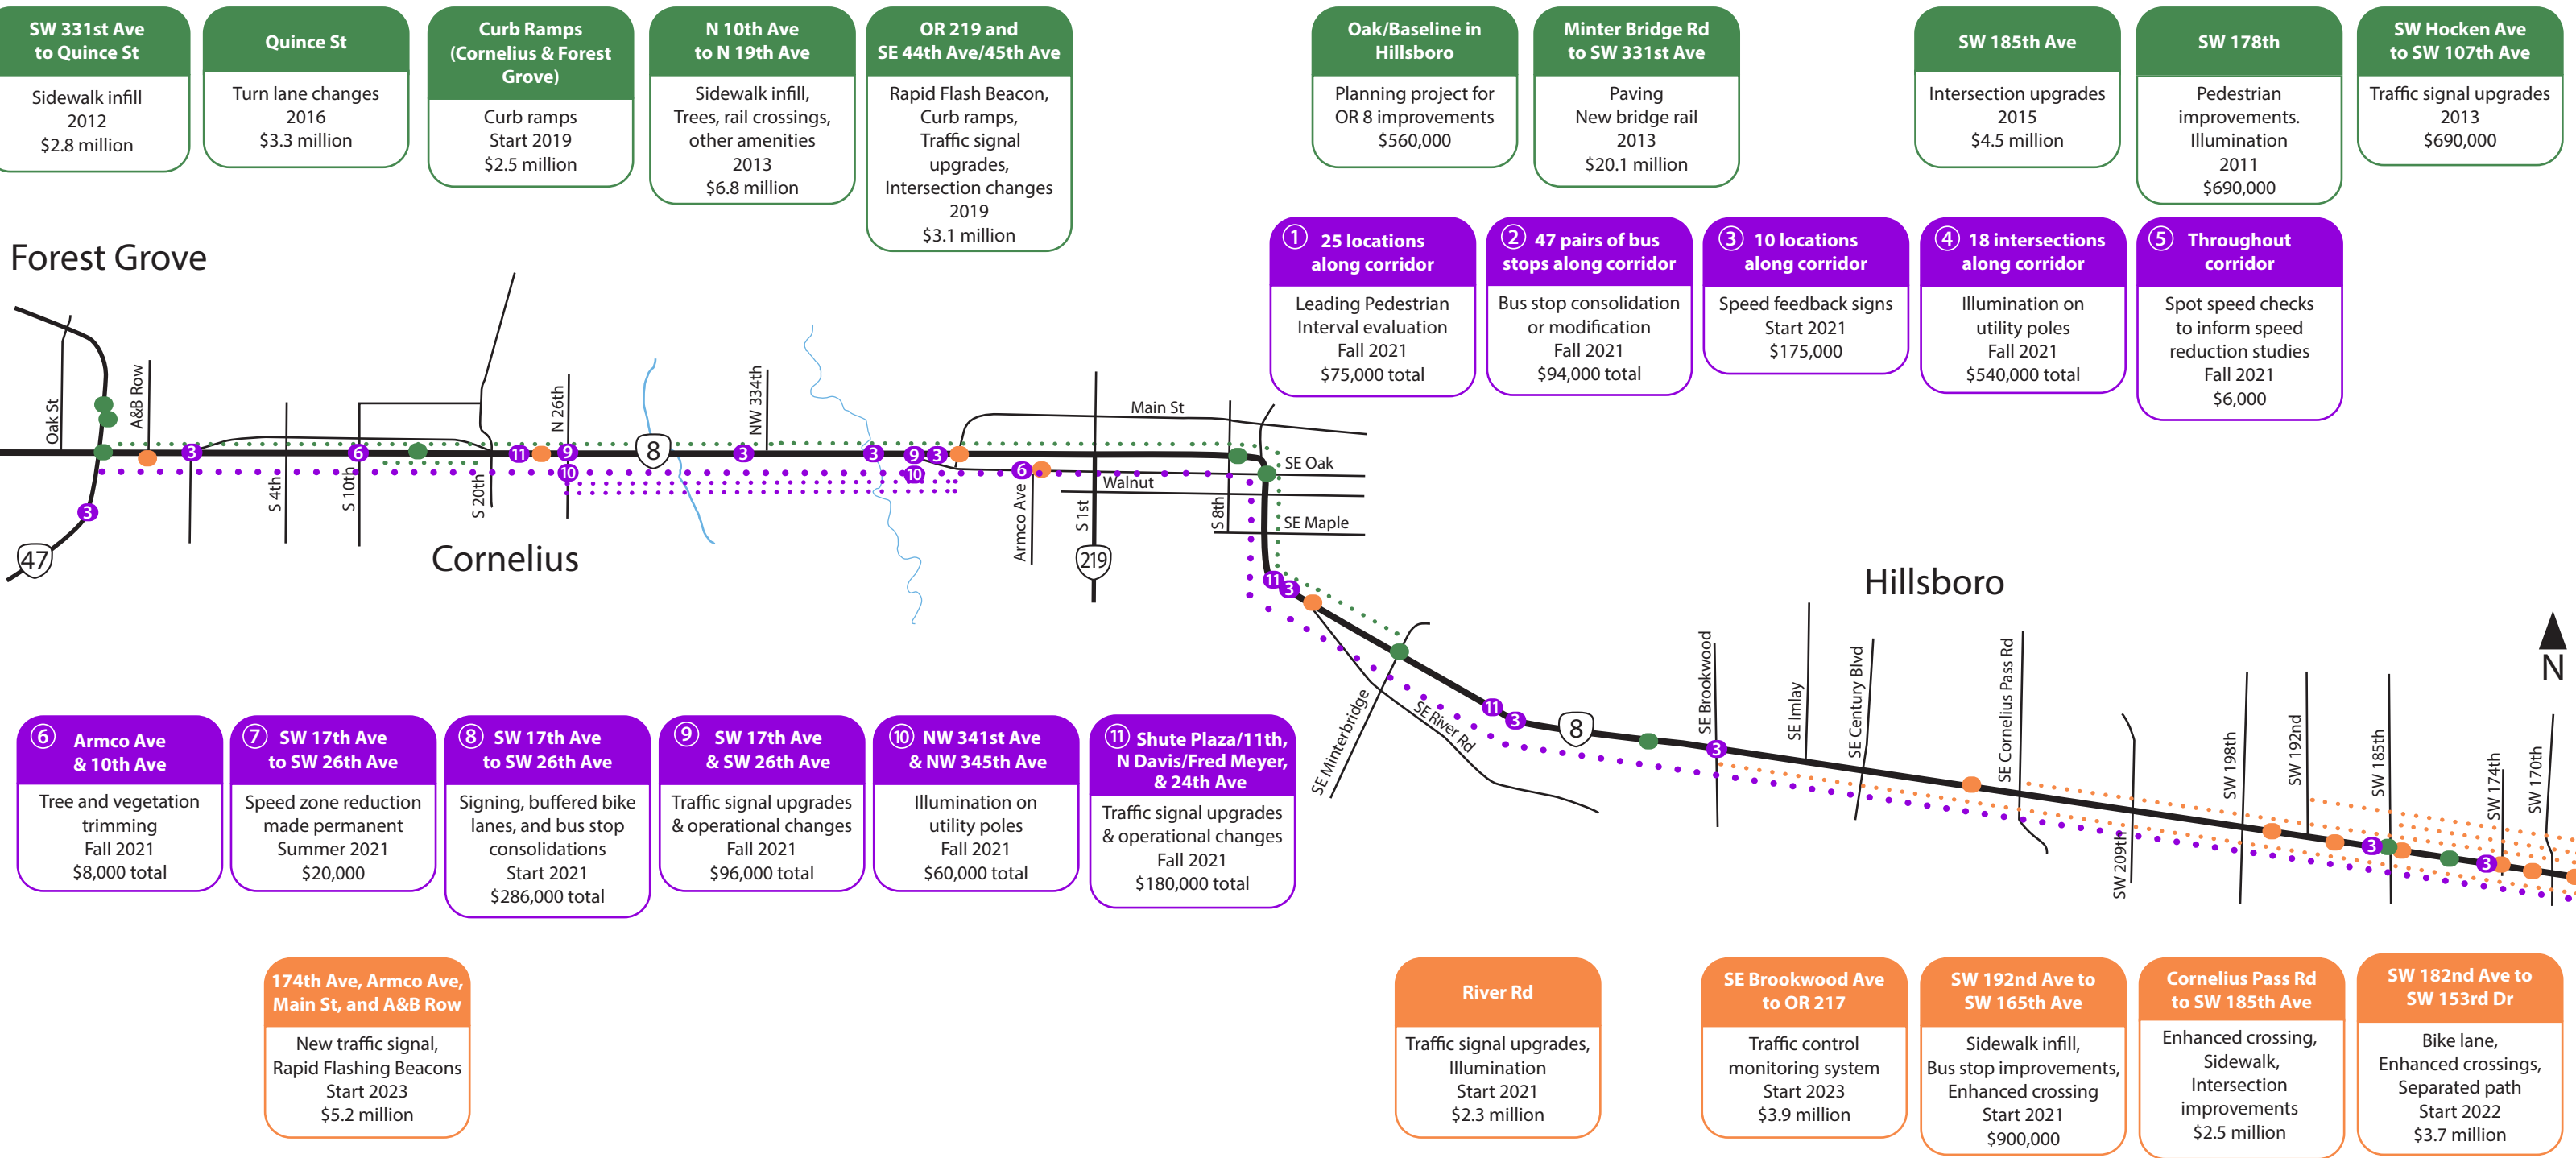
SW 331st Ave to Quince St
Sidewalk infill
2012
$2.8 million

Quince St
Turn lane changes
2016
$3.3 million

Curb Ramps (Cornelius & Forest Grove)
Curb ramps
Start 2019
$2.5 million

N 10th Ave to N 19th Ave
Sidewalk infill, Trees, rail crossings, other amenities
2013
$6.8 million

OR 219 and SE 44th Ave/45th Ave
Rapid Flash Beacon, Curb ramps, Traffic signal upgrades, Intersection changes
2019
$3.1 million

Oak/Baseline in Hillsboro
Planning project for OR 8 improvements
$560,000

Minter Bridge Rd to SW 331st Ave
Paving
New bridge rail
2013
$20.1 million

SW 185th Ave
Intersection upgrades
2015
$4.5 million

SW 178th
Pedestrian improvements. Illumination
2011
$690,000

SW Hocken Ave to SW 107th Ave
Traffic signal upgrades
2013
$690,000

① 25 locations along corridor
Leading Pedestrian Interval evaluation
Fall 2021
$75,000 total

② 47 pairs of bus stops along corridor
Bus stop consolidation or modification
Fall 2021
$94,000 total

③ 10 locations along corridor
Speed feedback signs
Start 2021
$175,000

④ 18 intersections along corridor
Illumination on utility poles
Fall 2021
$540,000 total

⑤ Throughout corridor
Spot speed checks to inform speed reduction studies
Fall 2021
$6,000

Forest Grove
Oak St
A&B Row
S 4th
S 10th
N 26th
S 20th
NW 334th
Main St
Walnut
Armco Ave
S 1st
S 8th
SE Oak
SE Maple
Cornelius
47
8
219
Hillsboro
SE Minterbridge
SE River Rd
SE Brookwood
SE Imlay
SE Century Blvd
SE Cornelius Pass Rd
SW 209th
SW 198th
SW 192nd
SW 185th
SW 174th
SW 170th
N

⑥ Armco Ave & 10th Ave
Tree and vegetation trimming
Fall 2021
$8,000 total

⑦ SW 17th Ave to SW 26th Ave
Speed zone reduction made permanent
Summer 2021
$20,000

⑧ SW 17th Ave to SW 26th Ave
Signing, buffered bike lanes, and bus stop consolidations
Start 2021
$286,000 total

⑨ SW 17th Ave & SW 26th Ave
Traffic signal upgrades & operational changes
Fall 2021
$96,000 total

⑩ NW 341st Ave & NW 345th Ave
Illumination on utility poles
Fall 2021
$60,000 total

⑪ Shute Plaza/11th, N Davis/Fred Meyer, & 24th Ave
Traffic signal upgrades & operational changes
Fall 2021
$180,000 total

174th Ave, Armco Ave, Main St, and A&B Row
New traffic signal, Rapid Flashing Beacons
Start 2023
$5.2 million

River Rd
Traffic signal upgrades, Illumination
Start 2021
$2.3 million

SE Brookwood Ave to OR 217
Traffic control monitoring system
Start 2023
$3.9 million

SW 192nd Ave to SW 165th Ave
Sidewalk infill, Bus stop improvements, Enhanced crossing
Start 2021
$900,000

Cornelius Pass Rd to SW 185th Ave
Enhanced crossing, Sidewalk, Intersection improvements
$2.5 million

SW 182nd Ave to SW 153rd Dr
Bike lane, Enhanced crossings, Separated path
Start 2022
$3.7 million